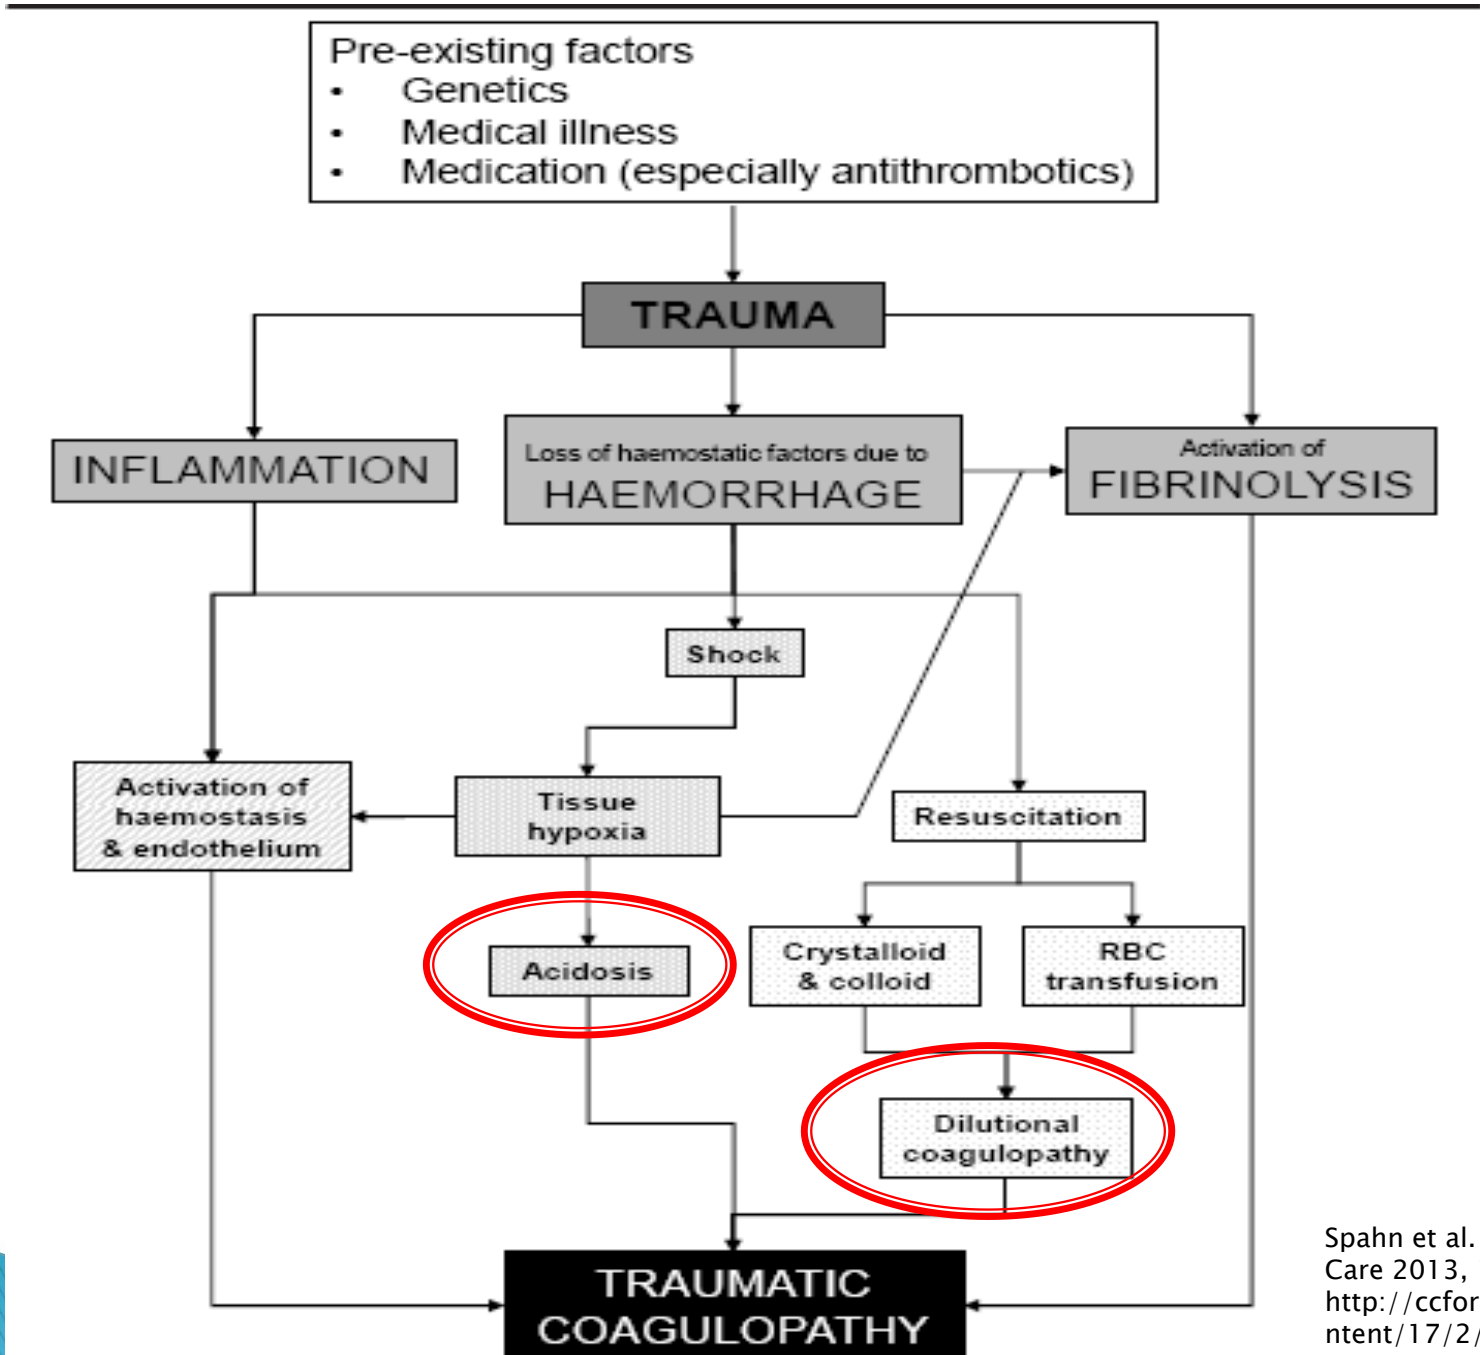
Pre-existing factors
• Genetics
• Medical illness
• Medication (especially antithrombotics)

TRAUMA

INFLAMMATION

Loss of haemostatic factors due to
HAEMORRHAGE

Activation of
FIBRINOLYSIS

Shock

Activation of haemostasis & endothelium

Tissue hypoxia

Resuscitation

Acidosis

Crystalloid & colloid

RBC transfusion

Dilutional coagulopathy

TRAUMATIC COAGULOPATHY

Spahn et al. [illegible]
Care 2013, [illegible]
http://ccfor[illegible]
ntent/17/2/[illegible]